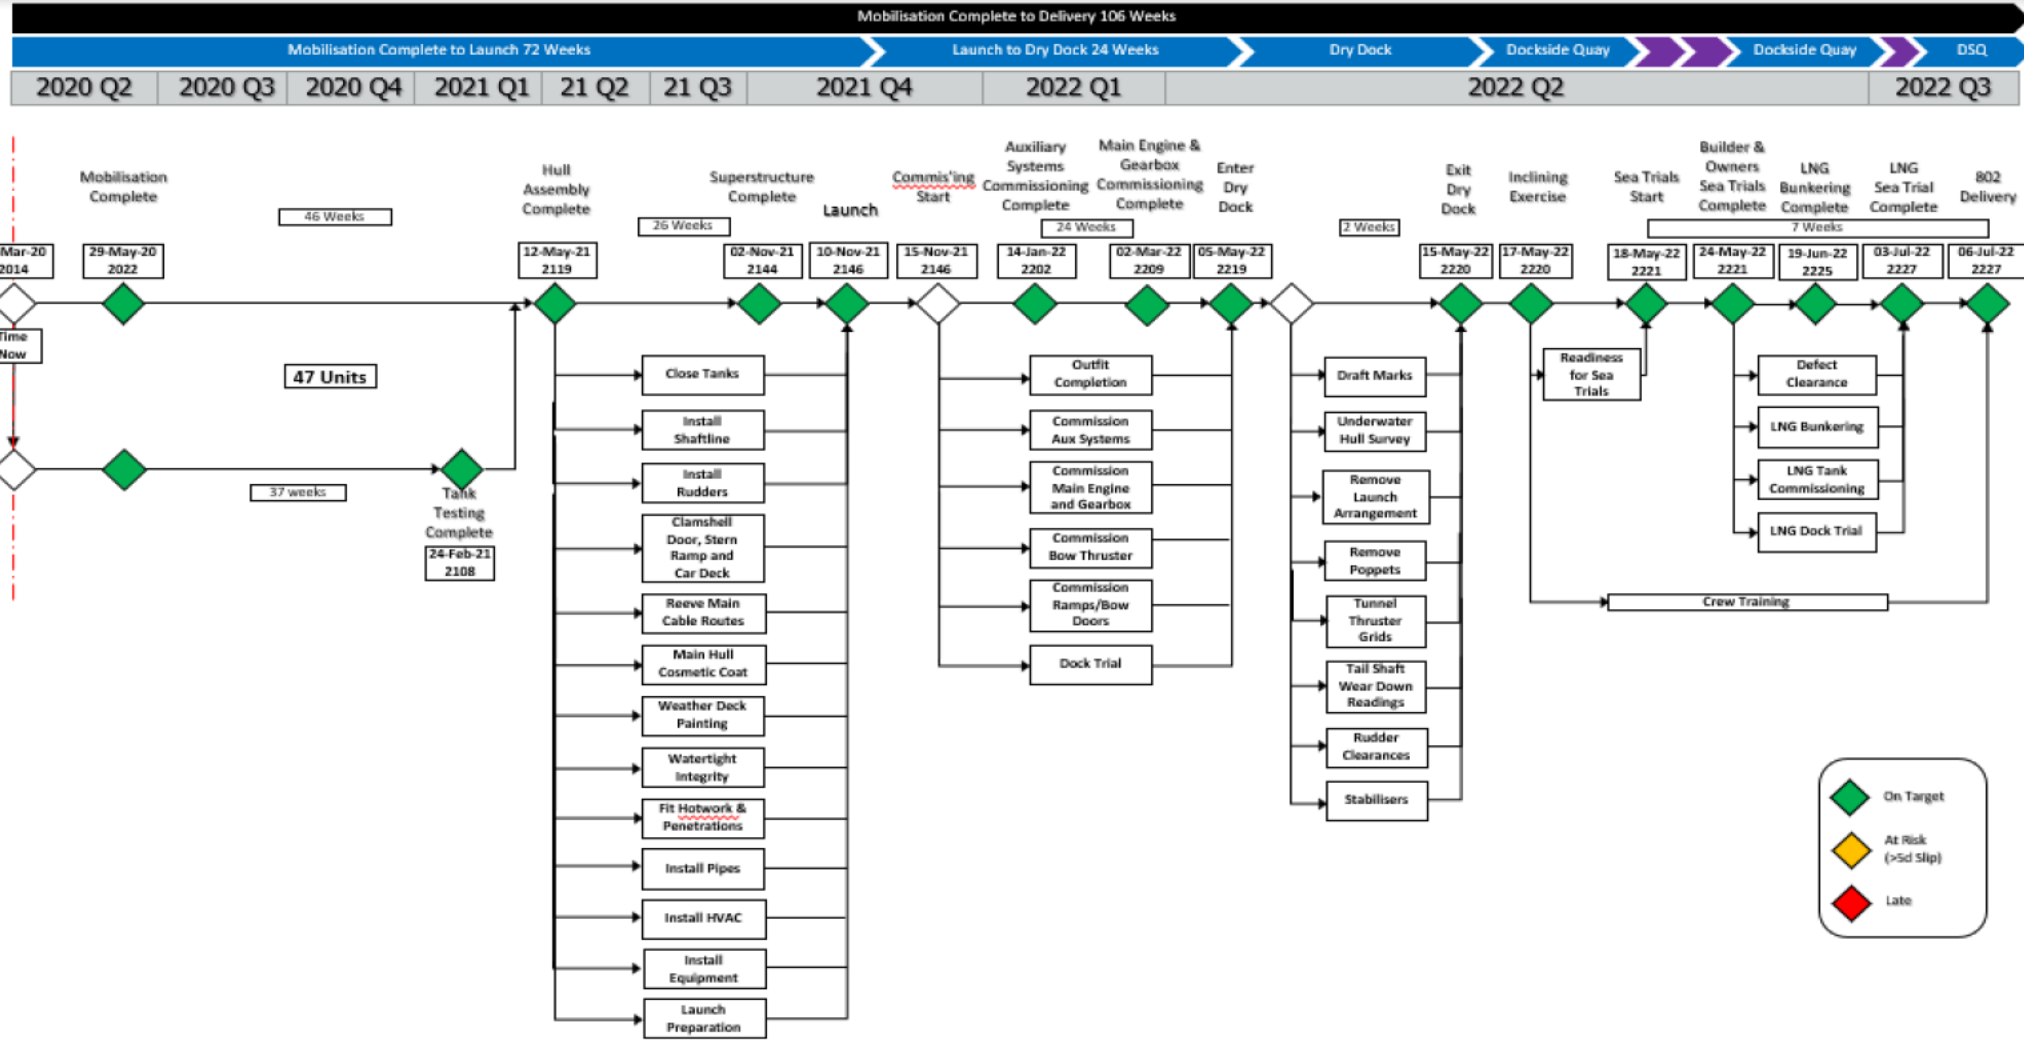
Mobilisation Complete to Delivery 106 Weeks

Mobilisation Complete to Launch 72 Weeks | Launch to Dry Dock 24 Weeks | Dry Dock | Dockside Quay | Dockside Quay | DSQ

| 2020 Q2 | 2020 Q3 | 2020 Q4 | 2021 Q1 | 21 Q2 | 21 Q3 | 2021 Q4 | 2022 Q1 | 2022 Q2 | 2022 Q3 |
|---|---|---|---|---|---|---|---|---|---|

Mobilisation Complete

46 Weeks

Hull Assembly Complete

26 Weeks

Superstructure Complete

Launch

Commis'ing Start

Auxiliary Systems Commissioning Complete

24 Weeks

Main Engine & Gearbox Commissioning Complete

Enter Dry Dock

2 Weeks

Exit Dry Dock

Inclining Exercise

Sea Trials Start

Builder & Owners Sea Trials Complete

LNG Bunkering Complete

LNG Sea Trial Complete

7 Weeks

802 Delivery

Mar-20 2014

29-May-20 2022

12-May-21 2119

02-Nov-21 2144

10-Nov-21 2146

15-Nov-21 2146

14-Jan-22 2202

02-Mar-22 2209

05-May-22 2219

15-May-22 2220

17-May-22 2220

18-May-22 2221

24-May-22 2221

19-Jun-22 2225

03-Jul-22 2227

06-Jul-22 2227

Time Now

47 Units

37 weeks

Tank Testing Complete

24-Feb-21 2108

Close Tanks

Install Shaftline

Install Rudders

Clamshell Door, Stern Ramp and Car Deck

Reeve Main Cable Routes

Main Hull Cosmetic Coat

Weather Deck Painting

Watertight Integrity

Fit Hotwork & Penetrations

Install Pipes

Install HVAC

Install Equipment

Launch Preparation

Outfit Completion

Commission Aux Systems

Commission Main Engine and Gearbox

Commission Bow Thruster

Commission Ramps/Bow Doors

Dock Trial

Draft Marks

Underwater Hull Survey

Remove Launch Arrangement

Remove Poppets

Tunnel Thruster Grids

Tail Shaft Wear Down Readings

Rudder Clearances

Stabilisers

Readiness for Sea Trials

Defect Clearance

LNG Bunkering

LNG Tank Commissioning

LNG Dock Trial

Crew Training

On Target

At Risk (>5d Slip)

Late